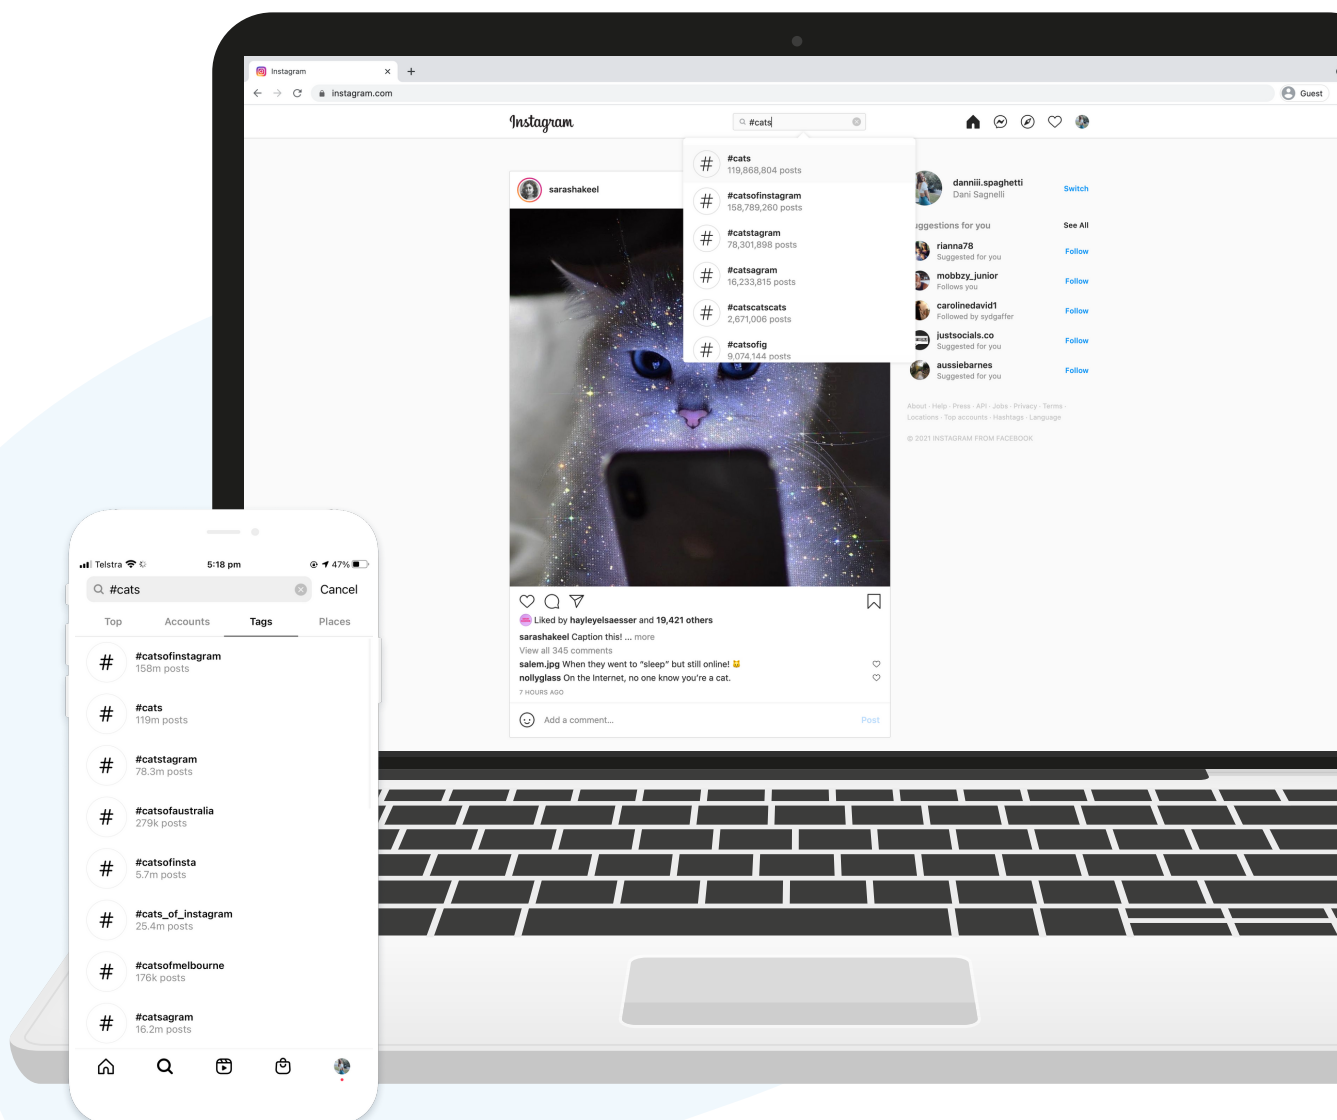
Instagram ×
instagram.com
Guest

Instagram
#cats

#cats
119,868,804 posts
#catsofinstagram
158,789,260 posts
#catstagram
78,301,898 posts
#catsagram
16,233,815 posts
#catscatscats
2,671,006 posts
#catsofig
9,074,144 posts

sarashakeel

danniii.spaghetti
Dani Sagnelli
Switch

uggestions for you
See All
rianna78
Suggested for you
Follow
mobbzy_junior
Follows you
Follow
carolinedavid1
Followed by sydgaffer
Follow
justsocials.co
Suggested for you
Follow
aussiebarnes
Suggested for you
Follow

About · Help · Press · API · Jobs · Privacy · Terms · Locations · Top accounts · Hashtags · Language
© 2021 INSTAGRAM FROM FACEBOOK

Liked by hayleyelsaesser and 19,421 others
sarashakeel Caption this! ... more
View all 345 comments
salem.jpg When they went to "sleep" but still online! 😺
nollyglass On the Internet, no one know you're a cat.
7 HOURS AGO
Add a comment...
Post

Telstra
5:18 pm
47%
#cats
Cancel
Top
Accounts
Tags
Places
#catsofinstagram
158m posts
#cats
119m posts
#catstagram
78.3m posts
#catsofaustralia
279k posts
#catsofinsta
5.7m posts
#cats_of_instagram
25.4m posts
#catsofmelbourne
176k posts
#catsagram
16.2m posts